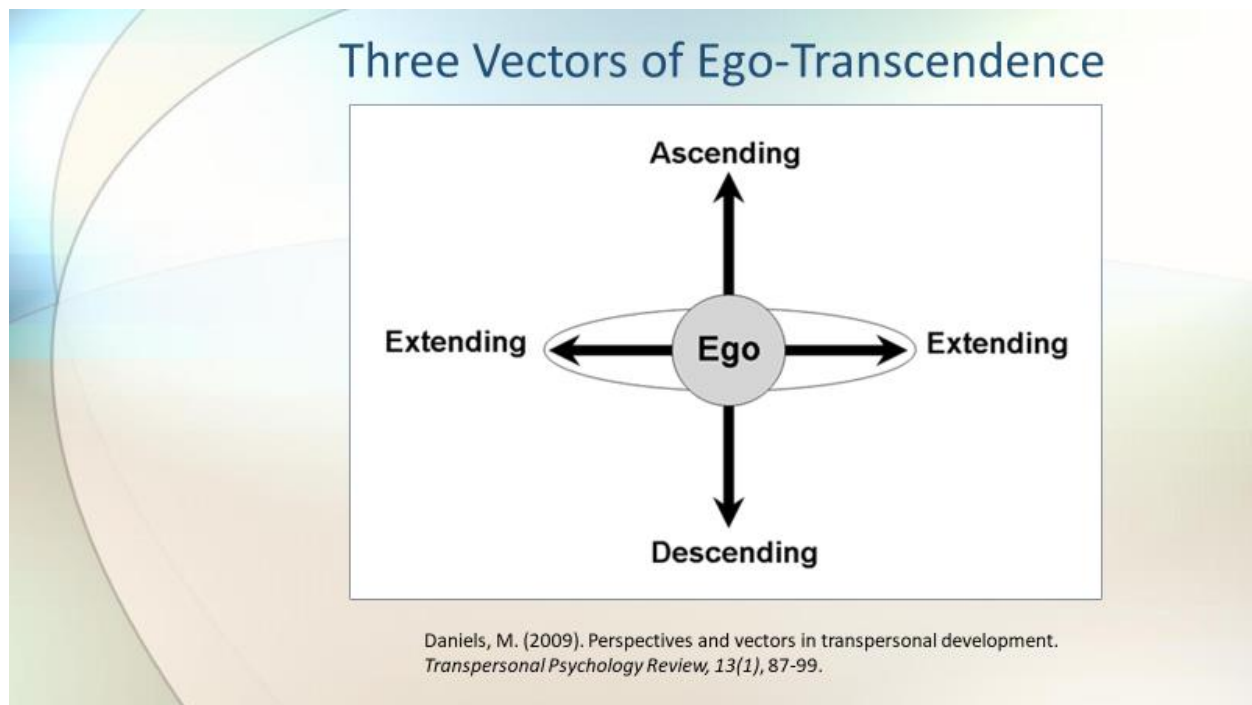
Three Vectors of Ego-Transcendence

Ascending

Extending

Ego

Extending

Descending

Daniels, M. (2009). Perspectives and vectors in transpersonal development. Transpersonal Psychology Review, 13(1), 87-99.